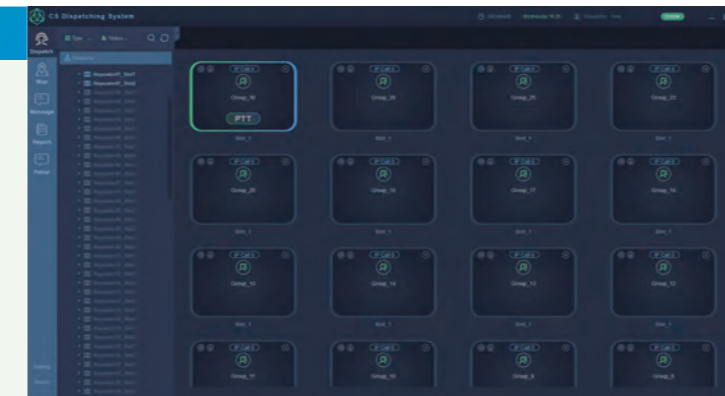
CS Dispatching System

Dispatch

Map

Message

Report

Patrol

Type

Status

Repeater01_Slot1

Repeater01_Slot2

Group_16

PTT

Slot_1

Group_20

Slot_1

Group_25

Slot_1

Group_23

Slot_1

Group_20

Slot_1

Group_18

Slot_1

Group_17

Slot_1

Group_16

Slot_1

Group_10

Slot_1

Group_14

Slot_1

Group_13

Slot_1

Group_12

Slot_1

Group_11

Group_10

Group_9

Group_8